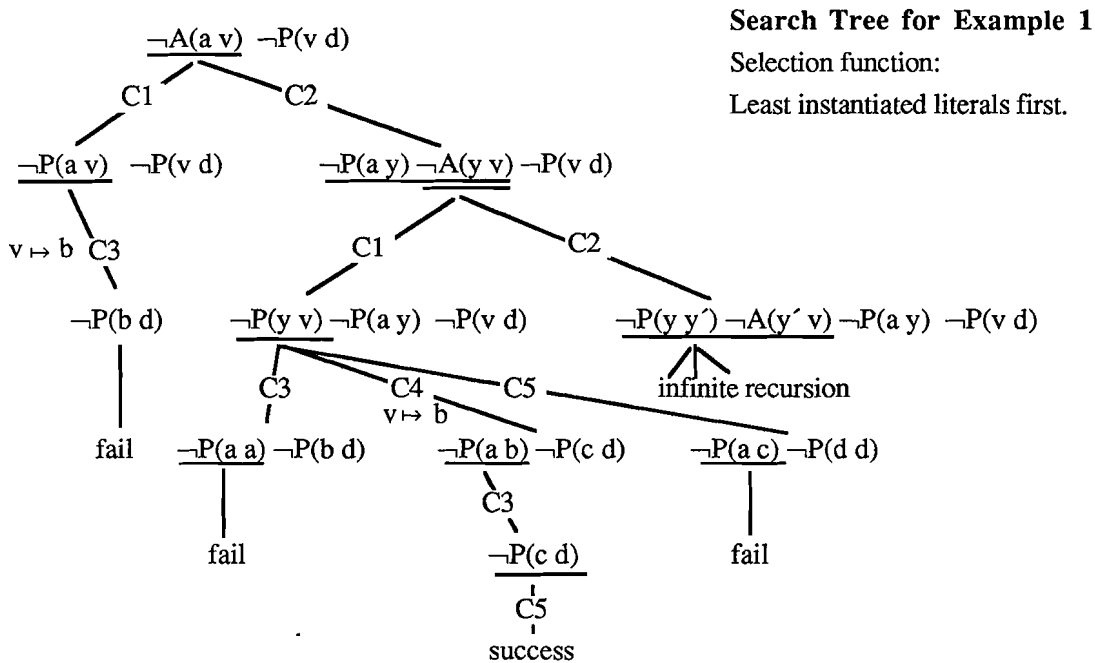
Search Tree for Example 1

Selection function:

Least instantiated literals first.

$\neg$A(a v) $\neg$P(v d)

C1

C2

$\neg$P(a v) $\neg$P(v d)

$\neg$P(a y) $\neg$A(y v) $\neg$P(v d)

v $\mapsto$ b C3

C1

C2

$\neg$P(b d)

$\neg$P(y v) $\neg$P(a y) $\neg$P(v d)

$\neg$P(y y´) $\neg$A(y´ v) $\neg$P(a y) $\neg$P(v d)

C3

C4

v $\mapsto$ b

C5

infinite recursion

fail

$\neg$P(a a) $\neg$P(b d)

$\neg$P(a b) $\neg$P(c d)

$\neg$P(a c) $\neg$P(d d)

C3

fail

$\neg$P(c d)

fail

C5

success